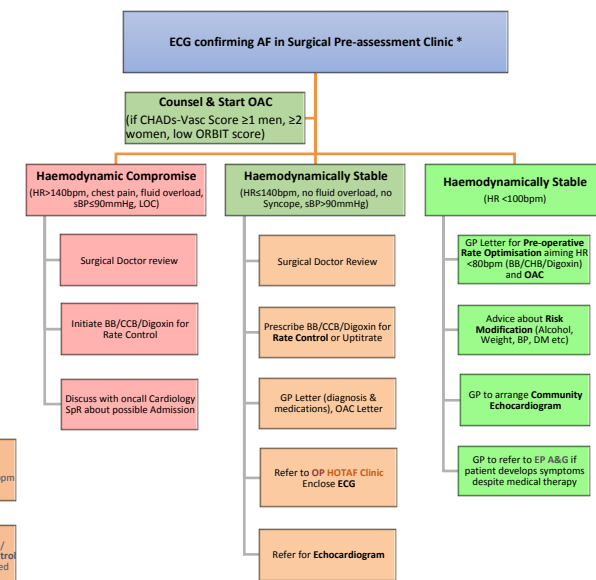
ECG confirming AF in Surgical Pre-assessment Clinic *

Counsel & Start OAC
(if CHADs-Vasc Score ≥1 men, ≥2 women, low ORBIT score)

Haemodynamic Compromise
(HR>140bpm, chest pain, fluid overload, sBP≤90mmHg, LOC)

Surgical Doctor review

Initiate BB/CCB/Digoxin for Rate Control

Discuss with oncall Cardiology SpR about possible Admission

Haemodynamically Stable
(HR≤140bpm, no fluid overload, no Syncope, sBP>90mmHg)

Surgical Doctor Review

Prescribe BB/CCB/Digoxin for Rate Control or Uptitrate

GP Letter (diagnosis & medications), OAC Letter

Refer to OP HOTAF Clinic Enclose ECG

Refer for Echocardiogram

Haemodynamically Stable
(HR <100bpm)

GP Letter for Pre-operative Rate Optimisation aiming HR <80bpm (BB/CHB/Digoxin) and OAC

Advice about Risk Modification (Alcohol, Weight, BP, DM etc)

GP to arrange Community Echocardiogram

GP to refer to EP A&G if patient develops symptoms despite medical therapy

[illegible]pm

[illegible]/ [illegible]trol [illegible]ed